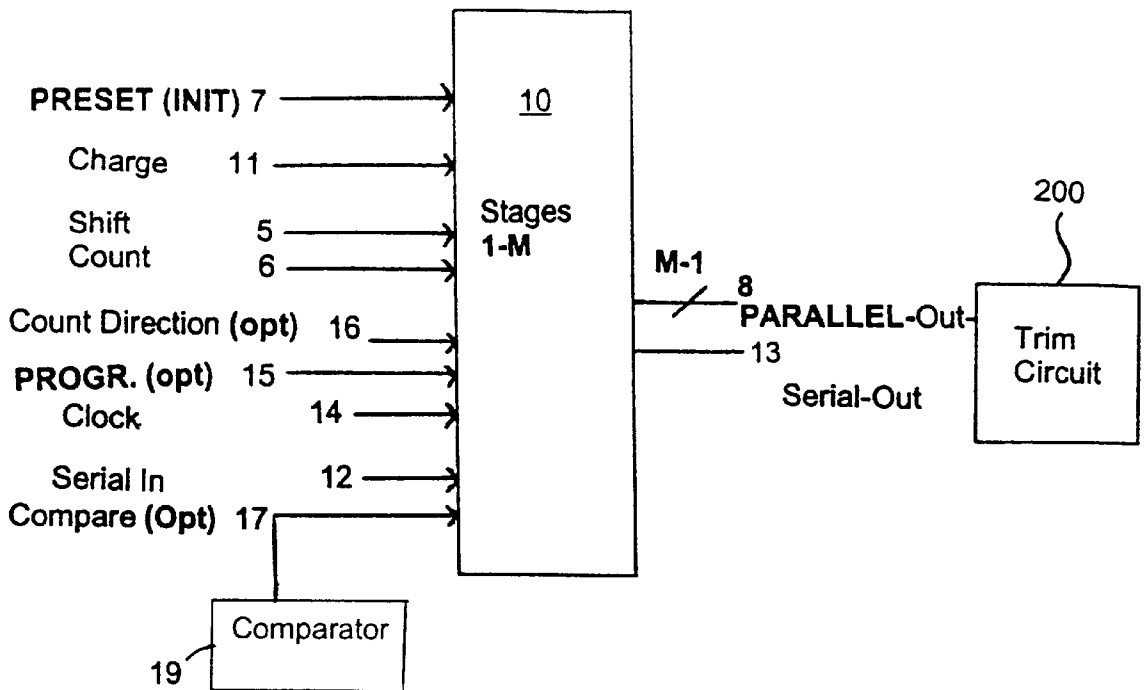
PRESET (INIT) 7
Charge 11
Shift 5
Count 6
Count Direction (opt) 16
PROGR. (opt) 15
Clock 14
Serial In 12
Compare (Opt) 17

10
Stages
1-M

M-1
8
PARALLEL-Out-
13
Serial-Out

200
Trim Circuit

Comparator
19